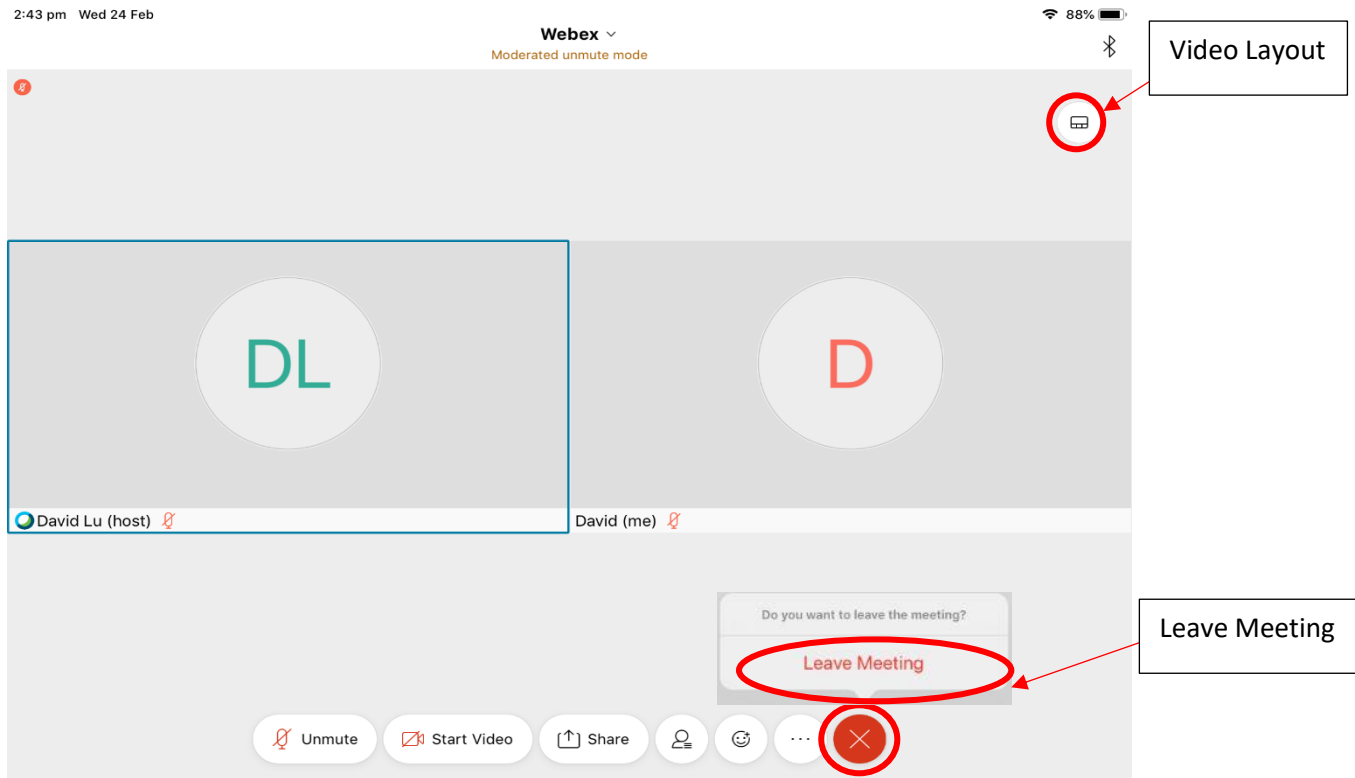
2:43 pm Wed 24 Feb

88%

Webex

Moderated unmute mode

Video Layout

DL

D

David Lu (host)

David (me)

Do you want to leave the meeting?

Leave Meeting

Leave Meeting

Unmute

Start Video

Share

···